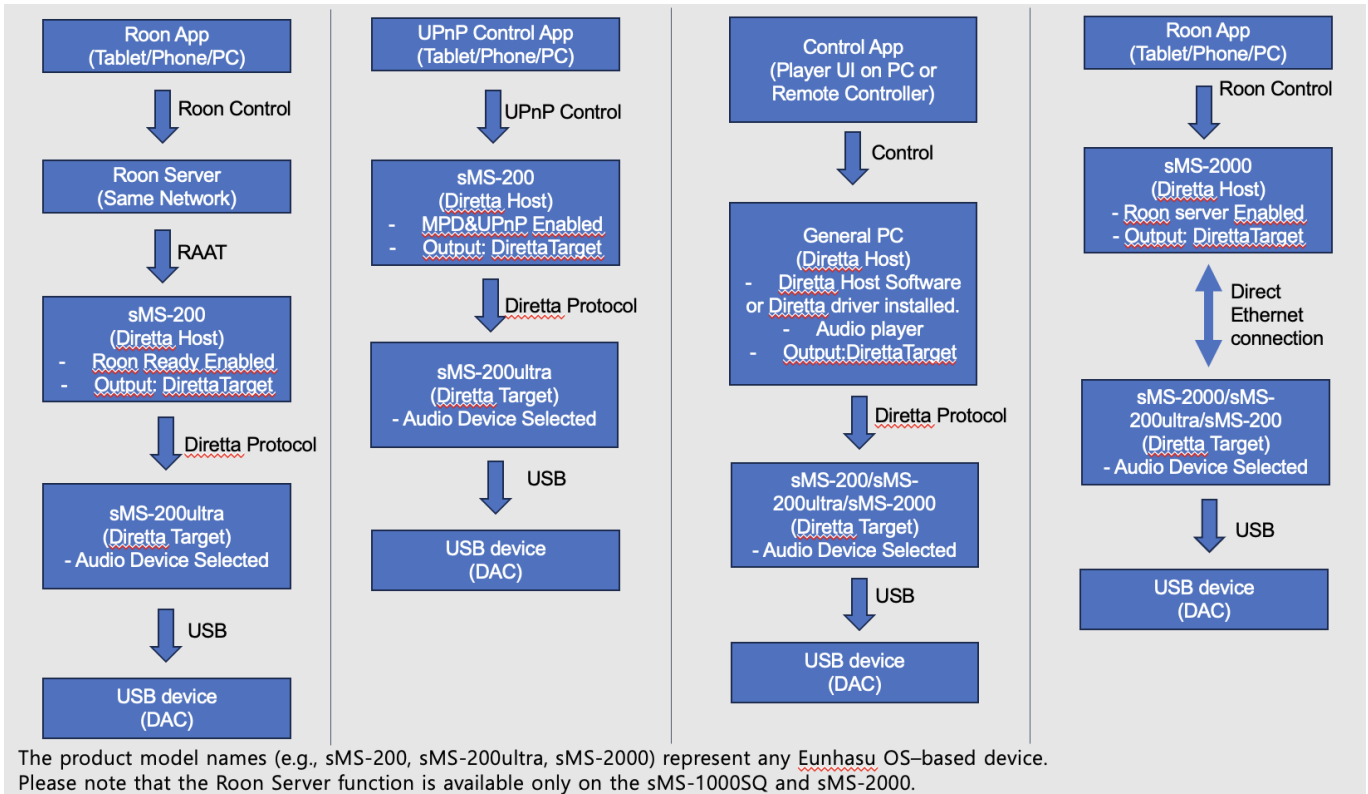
Roon App
(Tablet/Phone/PC)

Roon Control

Roon Server
(Same Network)

RAAT

sMS-200
(Diretta Host)
- Roon Ready Enabled
- Output: DirettaTarget

Diretta Protocol

sMS-200ultra
(Diretta Target)
- Audio Device Selected

USB

USB device
(DAC)

UPnP Control App
(Tablet/Phone/PC)

UPnP Control

sMS-200
(Diretta Host)
- MPD&UPnP Enabled
- Output: DirettaTarget

Diretta Protocol

sMS-200ultra
(Diretta Target)
- Audio Device Selected

USB

USB device
(DAC)

Control App
(Player UI on PC or Remote Controller)

Control

General PC
(Diretta Host)
- Diretta Host Software or Diretta driver installed.
- Audio player
- Output:DirettaTarget

Diretta Protocol

sMS-200/sMS-200ultra/sMS-2000
(Diretta Target)
- Audio Device Selected

USB

USB device
(DAC)

Roon App
(Tablet/Phone/PC)

Roon Control

sMS-2000
(Diretta Host)
- Roon server Enabled
- Output: DirettaTarget

Direct Ethernet connection

sMS-2000/sMS-200ultra/sMS-200
(Diretta Target)
- Audio Device Selected

USB

USB device
(DAC)

The product model names (e.g., sMS-200, sMS-200ultra, sMS-2000) represent any Eunhasu OS–based device.
Please note that the Roon Server function is available only on the sMS-1000SQ and sMS-2000.